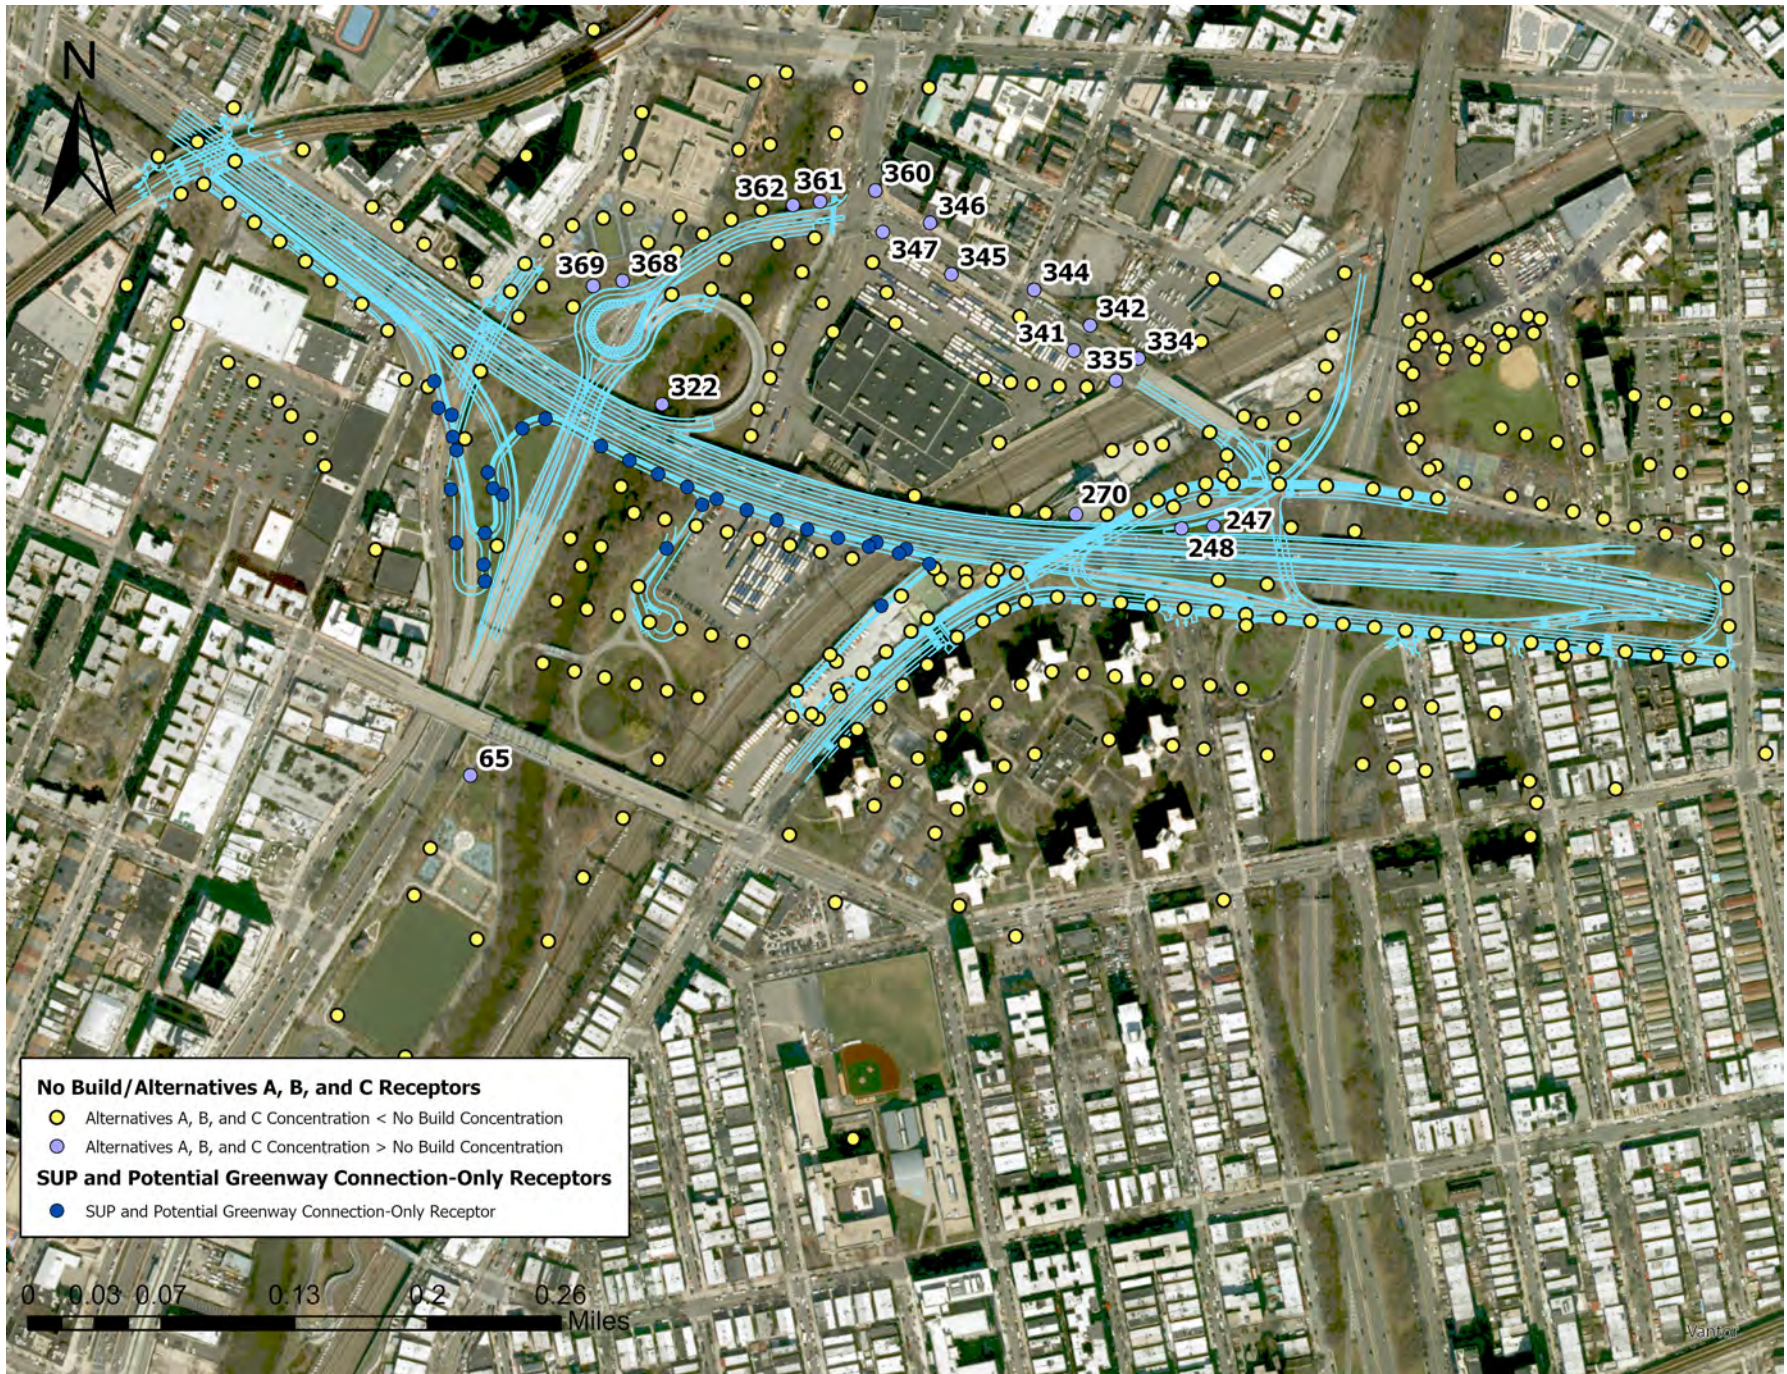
N

362 361 360 346 347 345 344 369 368 342 341 334 335 322 270 247 248 65

No Build/Alternatives A, B, and C Receptors
Alternatives A, B, and C Concentration < No Build Concentration
Alternatives A, B, and C Concentration > No Build Concentration
SUP and Potential Greenway Connection-Only Receptors
SUP and Potential Greenway Connection-Only Receptor

0 0.03 0.07 0.13 0.2 0.26 Miles

Vantor